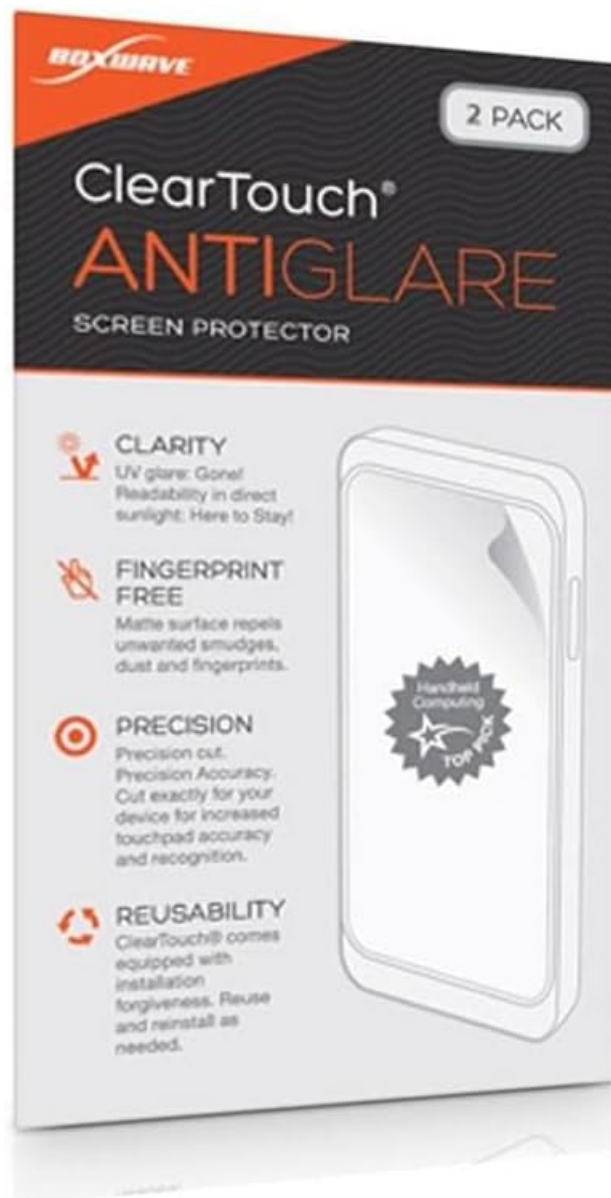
BOXWAVE

2 PACK

ClearTouch®
ANTIGLARE
SCREEN PROTECTOR

CLARITY
UV glare: Gone! Readability in direct sunlight: Here to Stay!

FINGERPRINT FREE
Matte surface repels unwanted smudges, dust and fingerprints.

PRECISION
Precision cut. Precision Accuracy. Cut exactly for your device for increased touchpad accuracy and recognition.

REUSABILITY
ClearTouch® comes equipped with installation forgiveness. Reuse and reinstall as needed.

Handheld Computing
TOP PICK